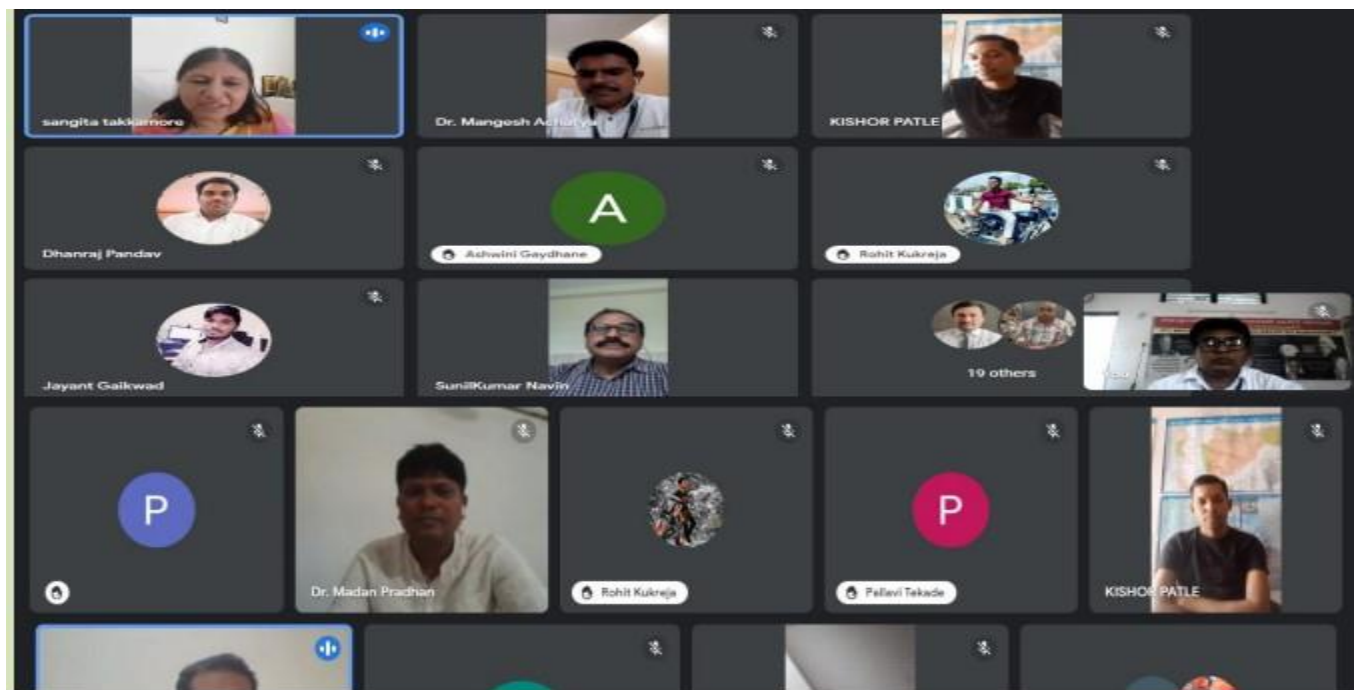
sangita takkamore

Dr. Mangesh Acharya

KISHOR PATLE

Dhanraj Pandav

A

Ashwini Gaydhane

Rohit Kukreja

Jayant Gaikwad

SunilKumar Navin

19 others

You

P

Dr. Madan Pradhan

Rohit Kukreja

P

Pallavi Tekade

KISHOR PATLE